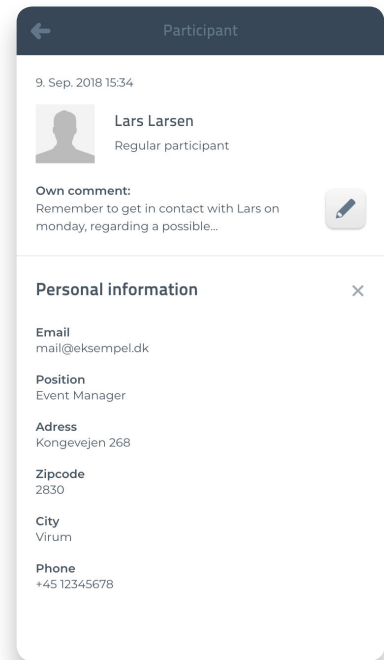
Participant

9. Sep. 2018 15:34

Lars Larsen
Regular participant

Own comment:
Remember to get in contact with Lars on monday, regarding a possible...

Personal information

×

Email
mail@eksempel.dk

Position
Event Manager

Adress
Kongevejen 268

Zipcode
2830

City
Virum

Phone
+45 12345678